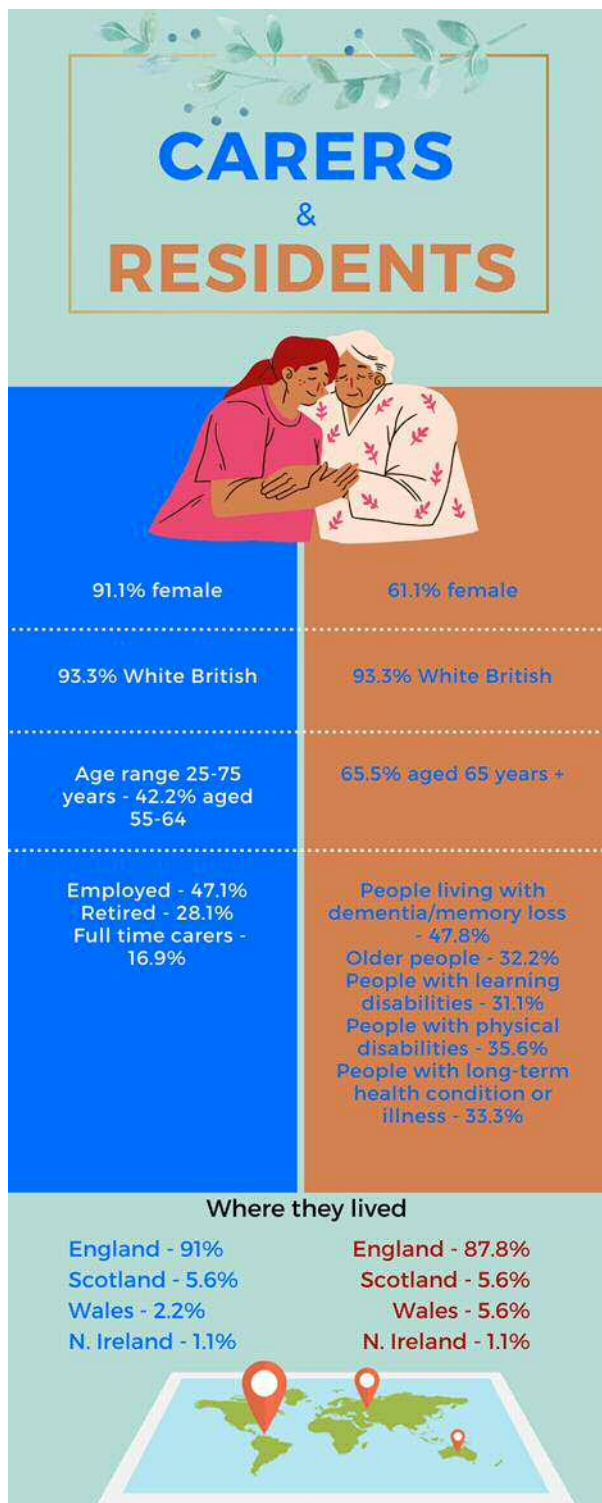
CARERS
&
RESIDENTS

91.1% female

61.1% female

93.3% White British

93.3% White British

Age range 25-75 years - 42.2% aged 55-64

65.5% aged 65 years +

Employed - 47.1%
Retired - 28.1%
Full time carers - 16.9%

People living with dementia/memory loss - 47.8%
Older people - 32.2%
People with learning disabilities - 31.1%
People with physical disabilities - 35.6%
People with long-term health condition or illness - 33.3%

Where they lived

England - 91%
Scotland - 5.6%
Wales - 2.2%
N. Ireland - 1.1%

England - 87.8%
Scotland - 5.6%
Wales - 5.6%
N. Ireland - 1.1%